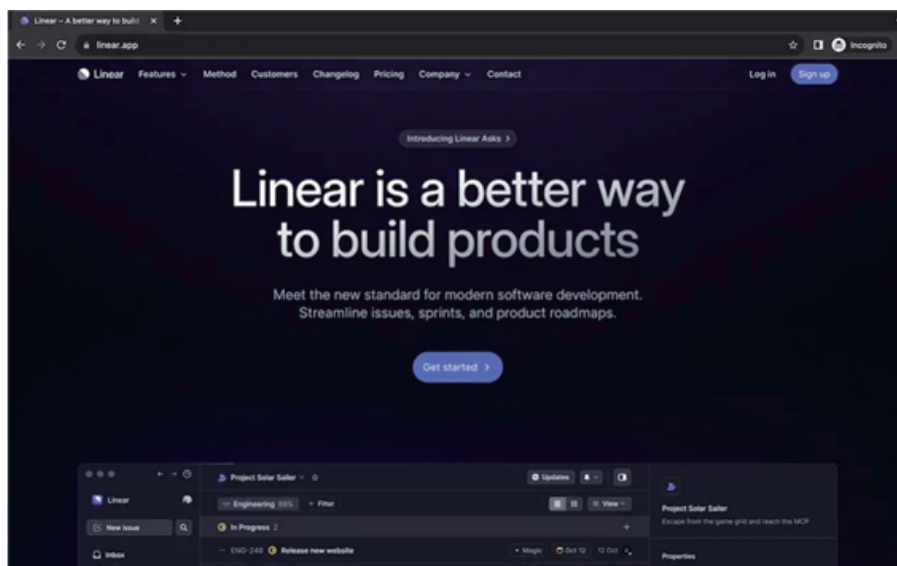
Linear – A better way to build ×

linear.app

Incognito

Linear Features Method Customers Changelog Pricing Company Contact

Log in Sign up

Introducing Linear Asks >

Linear is a better way to build products

Meet the new standard for modern software development. Streamline issues, sprints, and product roadmaps.

Get started >

Linear

New issue

Inbox

Project Solar Sailer

Engineering 86%

Filter

Updates

View

In Progress 2

ENG-248 Release new website

Magic

Oct 12

12 Oct

Project Solar Sailer

Escape from the game grid and reach the MCP

Properties